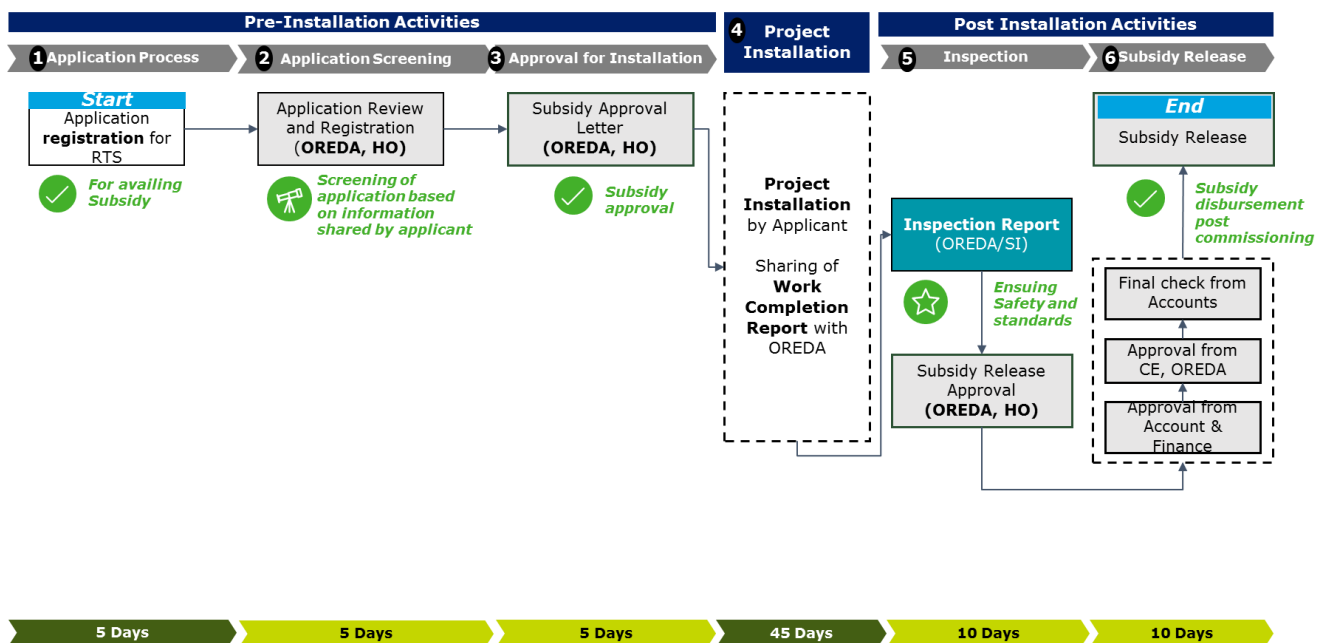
Pre-Installation Activities

1 Application Process

2 Application Screening

3 Approval for Installation

4 Project Installation

Post Installation Activities

5 Inspection

6 Subsidy Release

Start

Application **registration** for RTS

For availing Subsidy

Application Review and Registration (**OREDA, HO**)

Screening of application based on information shared by applicant

Subsidy Approval Letter **(OREDA, HO)**

Subsidy approval

**Project Installation** by Applicant

Sharing of **Work Completion Report** with OREDA

**Inspection Report** (OREDA/SI)

Ensuing Safety and standards

Subsidy Release Approval **(OREDA, HO)**

End

Subsidy Release

Subsidy disbursement post commissioning

Final check from Accounts

Approval from CE, OREDA

Approval from Account & Finance

5 Days

5 Days

5 Days

45 Days

10 Days

10 Days